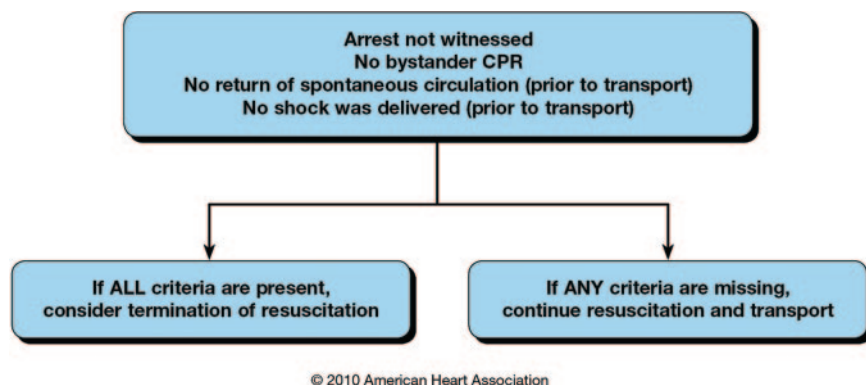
Arrest not witnessed
No bystander CPR
No return of spontaneous circulation (prior to transport)
No shock was delivered (prior to transport)

If ALL criteria are present, consider termination of resuscitation

If ANY criteria are missing, continue resuscitation and transport

© 2010 American Heart Association